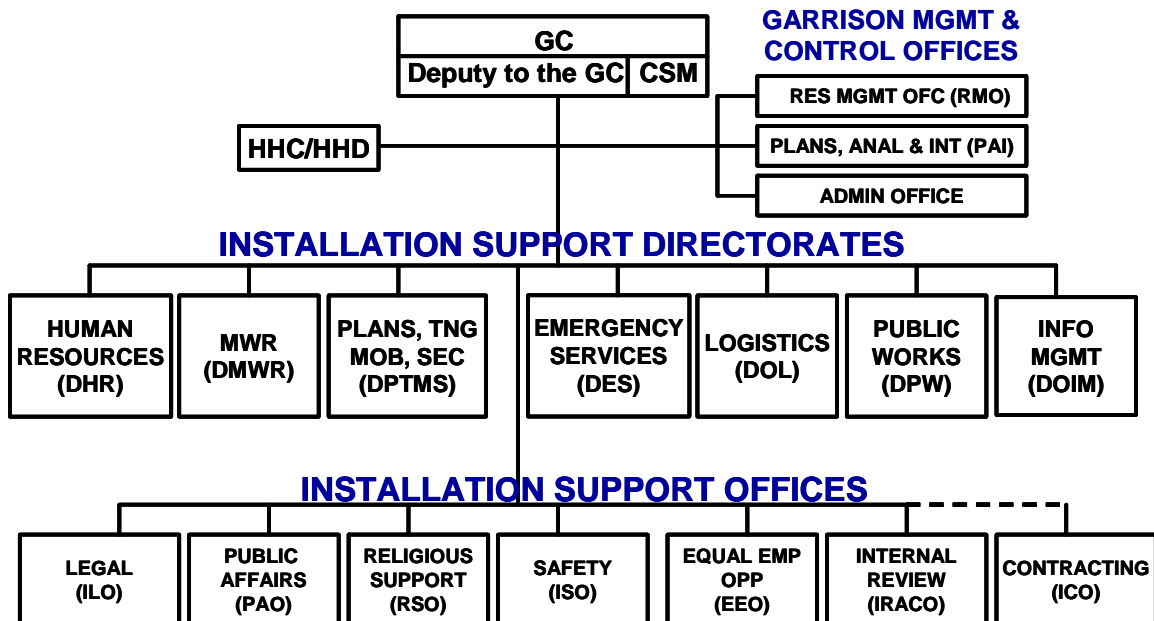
GC

Deputy to the GC

CSM

GARRISON MGMT & CONTROL OFFICES

RES MGMT OFC (RMO)

PLANS, ANAL & INT (PAI)

ADMIN OFFICE

HHC/HHD

INSTALLATION SUPPORT DIRECTORATES

HUMAN RESOURCES (DHR)

MWR (DMWR)

PLANS, TNG MOB, SEC (DPTMS)

EMERGENCY SERVICES (DES)

LOGISTICS (DOL)

PUBLIC WORKS (DPW)

INFO MGMT (DOIM)

INSTALLATION SUPPORT OFFICES

LEGAL (ILO)

PUBLIC AFFAIRS (PAO)

RELIGIOUS SUPPORT (RSO)

SAFETY (ISO)

EQUAL EMP OPP (EEO)

INTERNAL REVIEW (IRACO)

CONTRACTING (ICO)